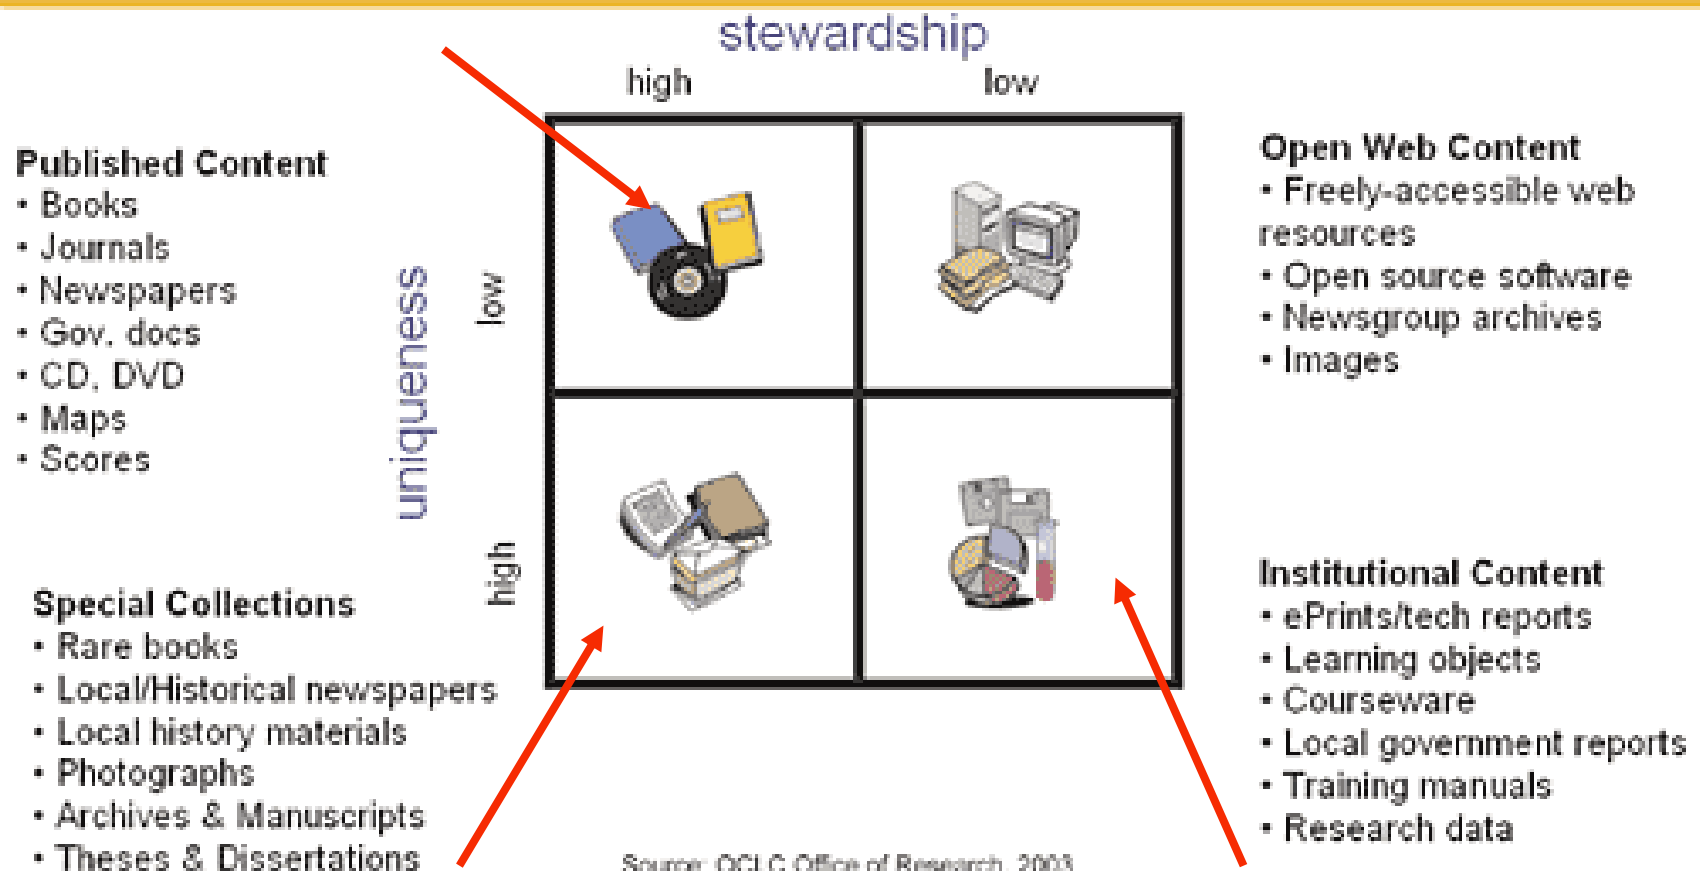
stewardship

high low

uniqueness

low

high

Published Content
• Books
• Journals
• Newspapers
• Gov. docs
• CD, DVD
• Maps
• Scores

Open Web Content
• Freely-accessible web resources
• Open source software
• Newsgroup archives
• Images

Special Collections
• Rare books
• Local/Historical newspapers
• Local history materials
• Photographs
• Archives & Manuscripts
• Theses & Dissertations

Institutional Content
• ePrints/tech reports
• Learning objects
• Courseware
• Local government reports
• Training manuals
• Research data

Source: OCLC Office of Research, 2003